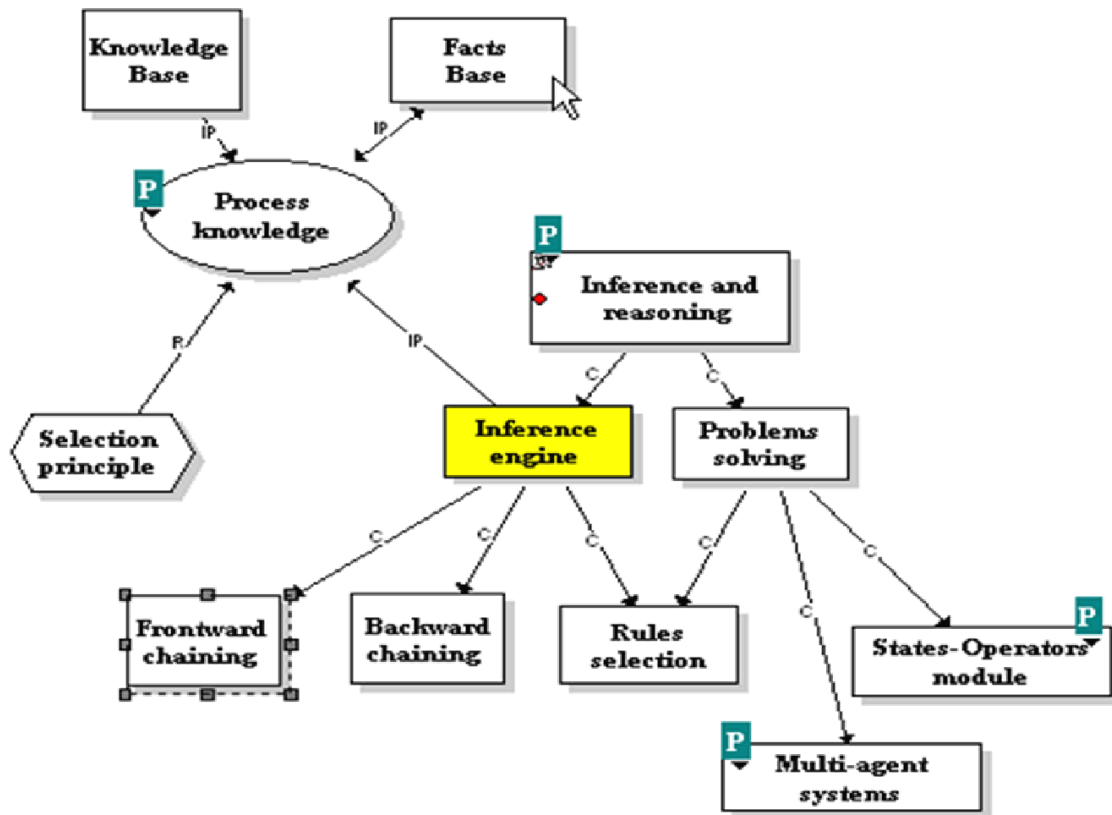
Knowledge Base

Facts Base

IP

IP

P

Process knowledge

P

Inference and reasoning

R

IP

C

C

Selection principle

Inference engine

Problems solving

C

C

C

C

C

C

Frontward chaining

Backward chaining

Rules selection

P

States-Operators module

P

Multi-agent systems